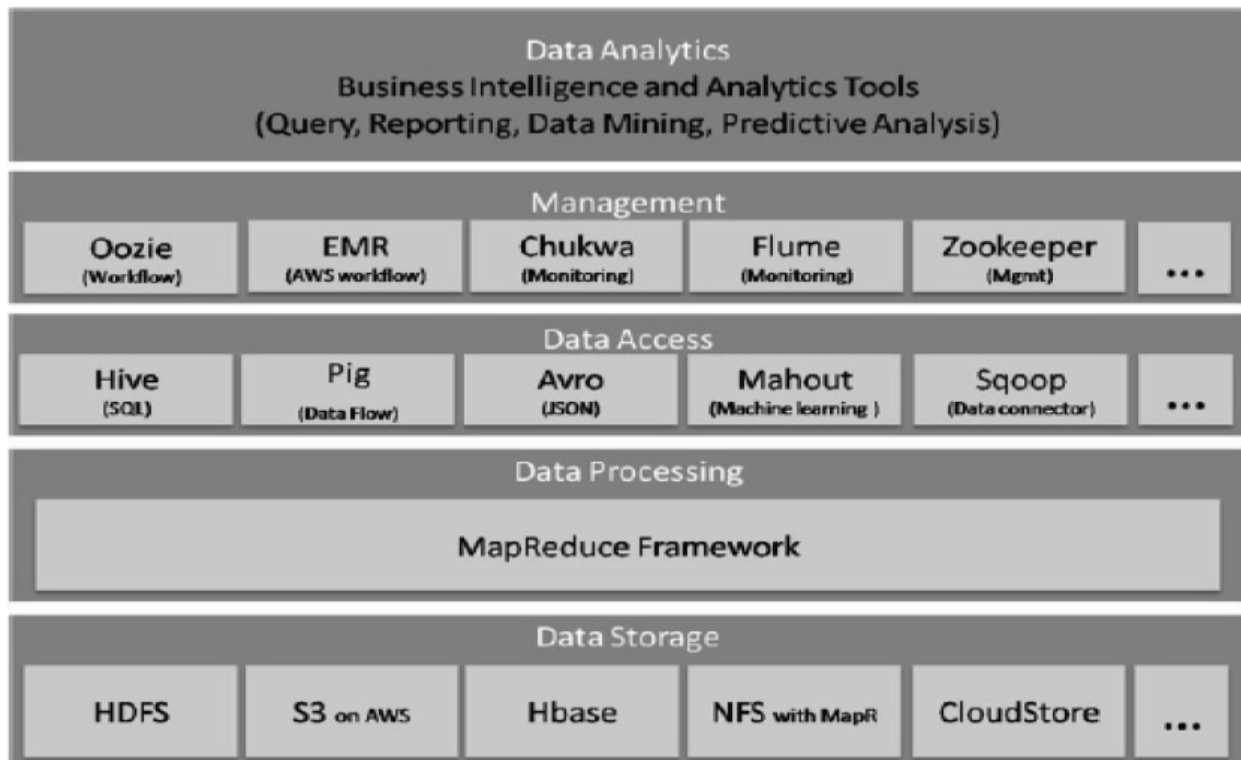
Data Analytics
Business Intelligence and Analytics Tools
(Query, Reporting, Data Mining, Predictive Analysis)

Management

Oozie (Workflow)
EMR (AWS workflow)
Chukwa (Monitoring)
Flume (Monitoring)
Zookeeper (Mgmt)
...

Data Access

Hive (SQL)
Pig (Data Flow)
Avro (JSON)
Mahout (Machine learning )
Sqoop (Data connector)
...

Data Processing

MapReduce Framework

Data Storage

HDFS
S3 on AWS
Hbase
NFS with MapR
CloudStore
...